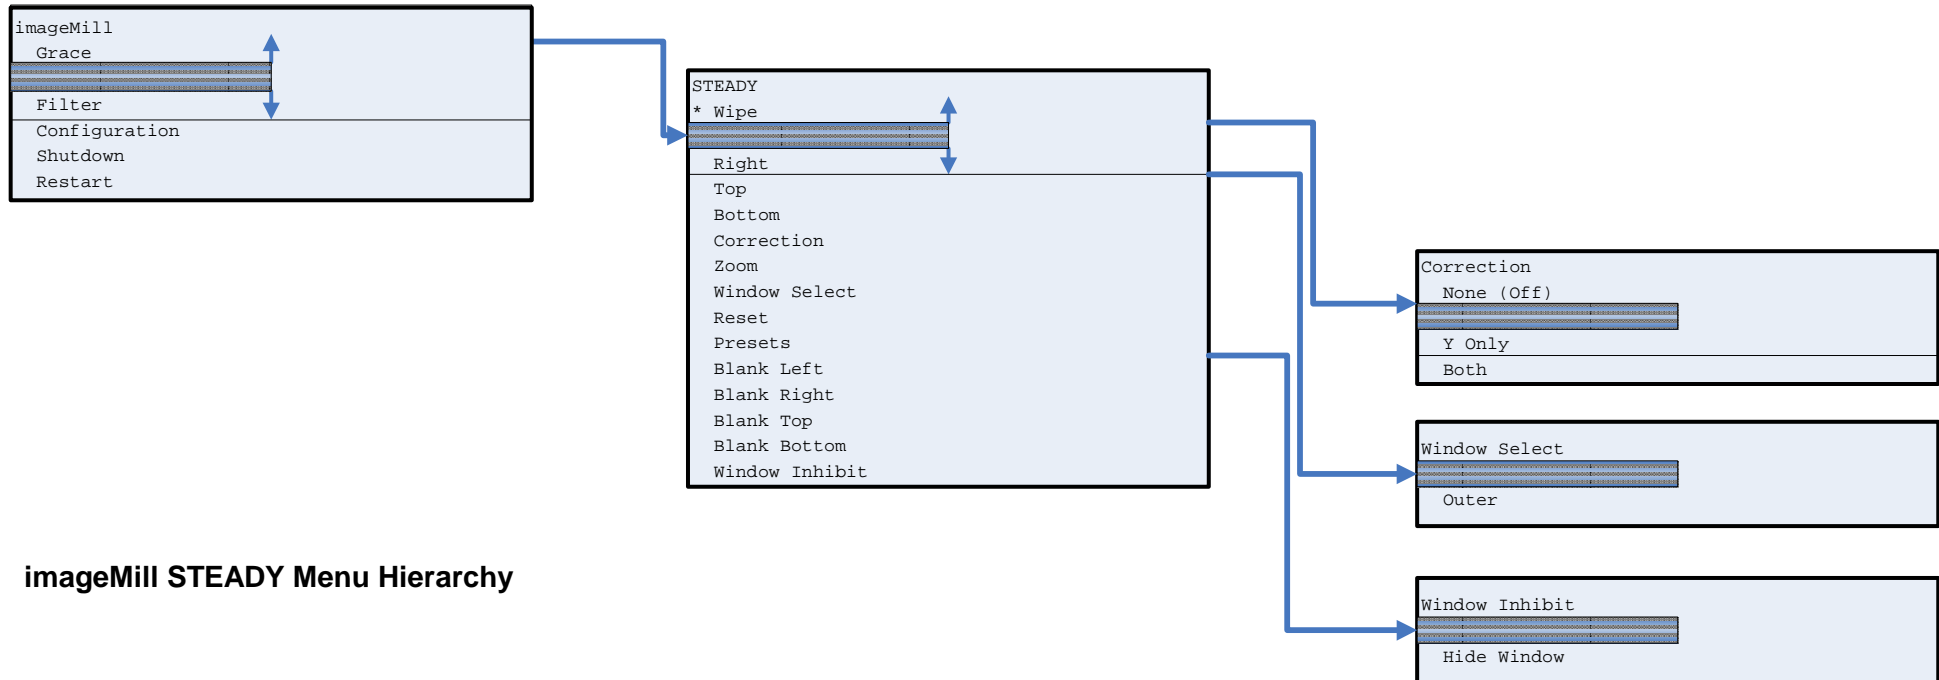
imageMill
Grace
Filter
Configuration
Shutdown
Restart

STEADY
* Wipe
Right
Top
Bottom
Correction
Zoom
Window Select
Reset
Presets
Blank Left
Blank Right
Blank Top
Blank Bottom
Window Inhibit

Correction
None (Off)
Y Only
Both

Window Select
Outer

Window Inhibit
Hide Window

imageMill STEADY Menu Hierarchy